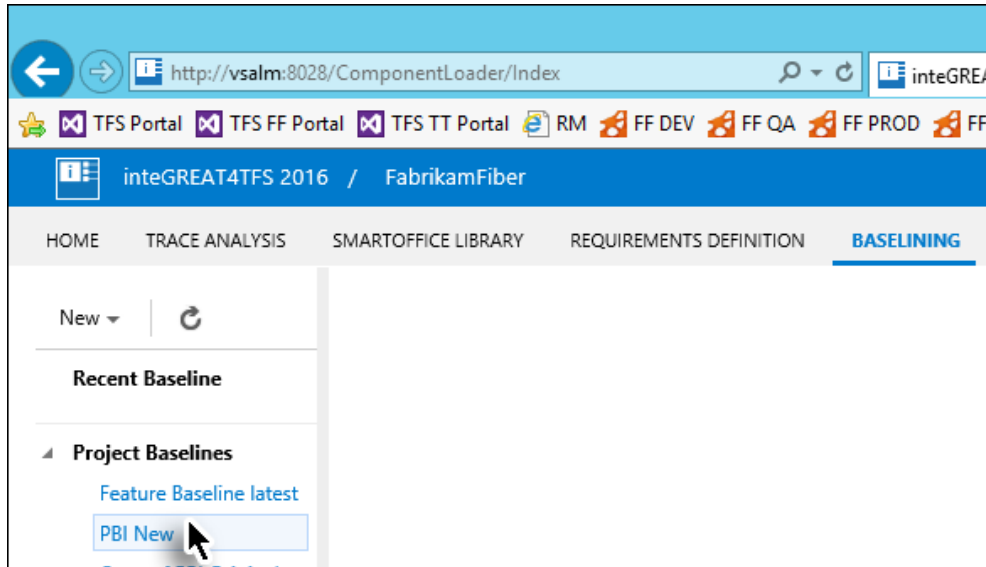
http://vsalm:8028/ComponentLoader/Index

inteGREA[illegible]

TFS Portal TFS FF Portal TFS TT Portal RM FF DEV FF QA FF PROD FF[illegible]

inteGREAT4TFS 2016 / FabrikamFiber

HOME TRACE ANALYSIS SMARTOFFICE LIBRARY REQUIREMENTS DEFINITION BASELINING

New

Recent Baseline

Project Baselines

Feature Baseline latest

PBI New

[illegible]